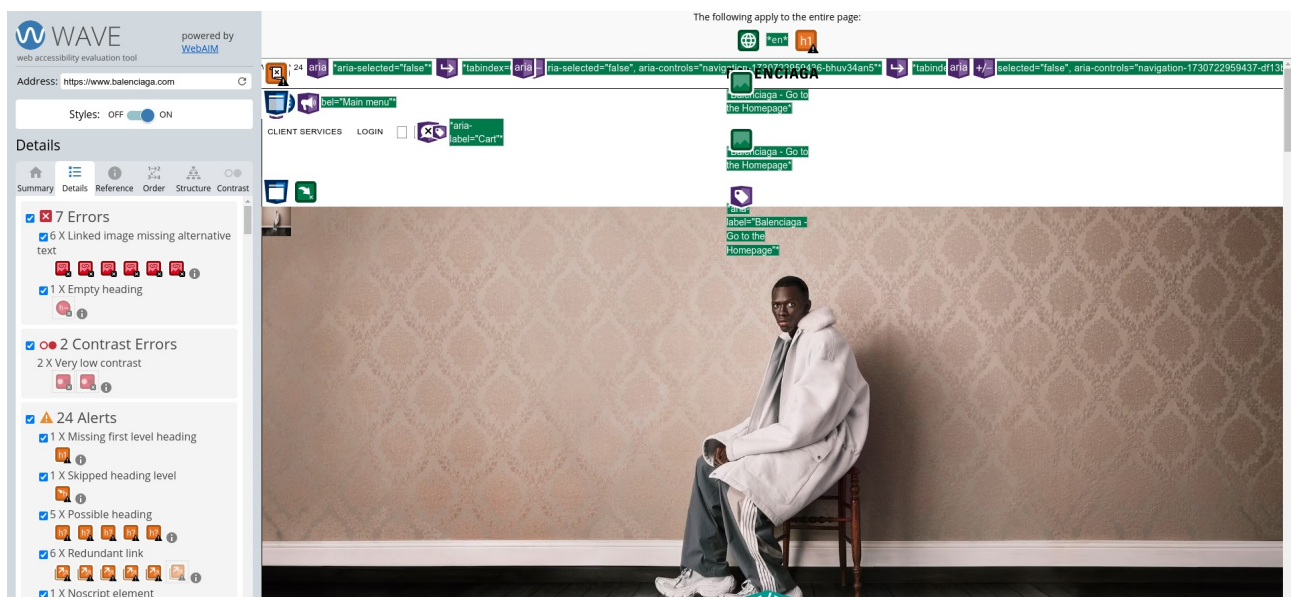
WAVE
web accessibility evaluation tool
powered by WebAIM

Address: https://www.balenciaga.com

Styles: OFF ON

Details

Summary Details Reference Order Structure Contrast

7 Errors
6 X Linked image missing alternative text
1 X Empty heading

2 Contrast Errors
2 X Very low contrast

24 Alerts
1 X Missing first level heading
1 X Skipped heading level
5 X Possible heading
6 X Redundant link
1 X Noscript element

The following apply to the entire page:
*en*
h1

24 aria "aria-selected="false"" "tabindex= aria aria-selected="false", aria-controls="navigation-1730722959436-bhuv34an5"" "tabinde aria selected="false", aria-controls="navigation-1730722959437-df13

ENCIAGA

bel="Main menu""
"Balenciaga - Go to the Homepage"
CLIENT SERVICES LOGIN
"aria-label="Cart""
"Balenciaga - Go to the Homepage"
"aria-label="Balenciaga - Go to the Homepage""